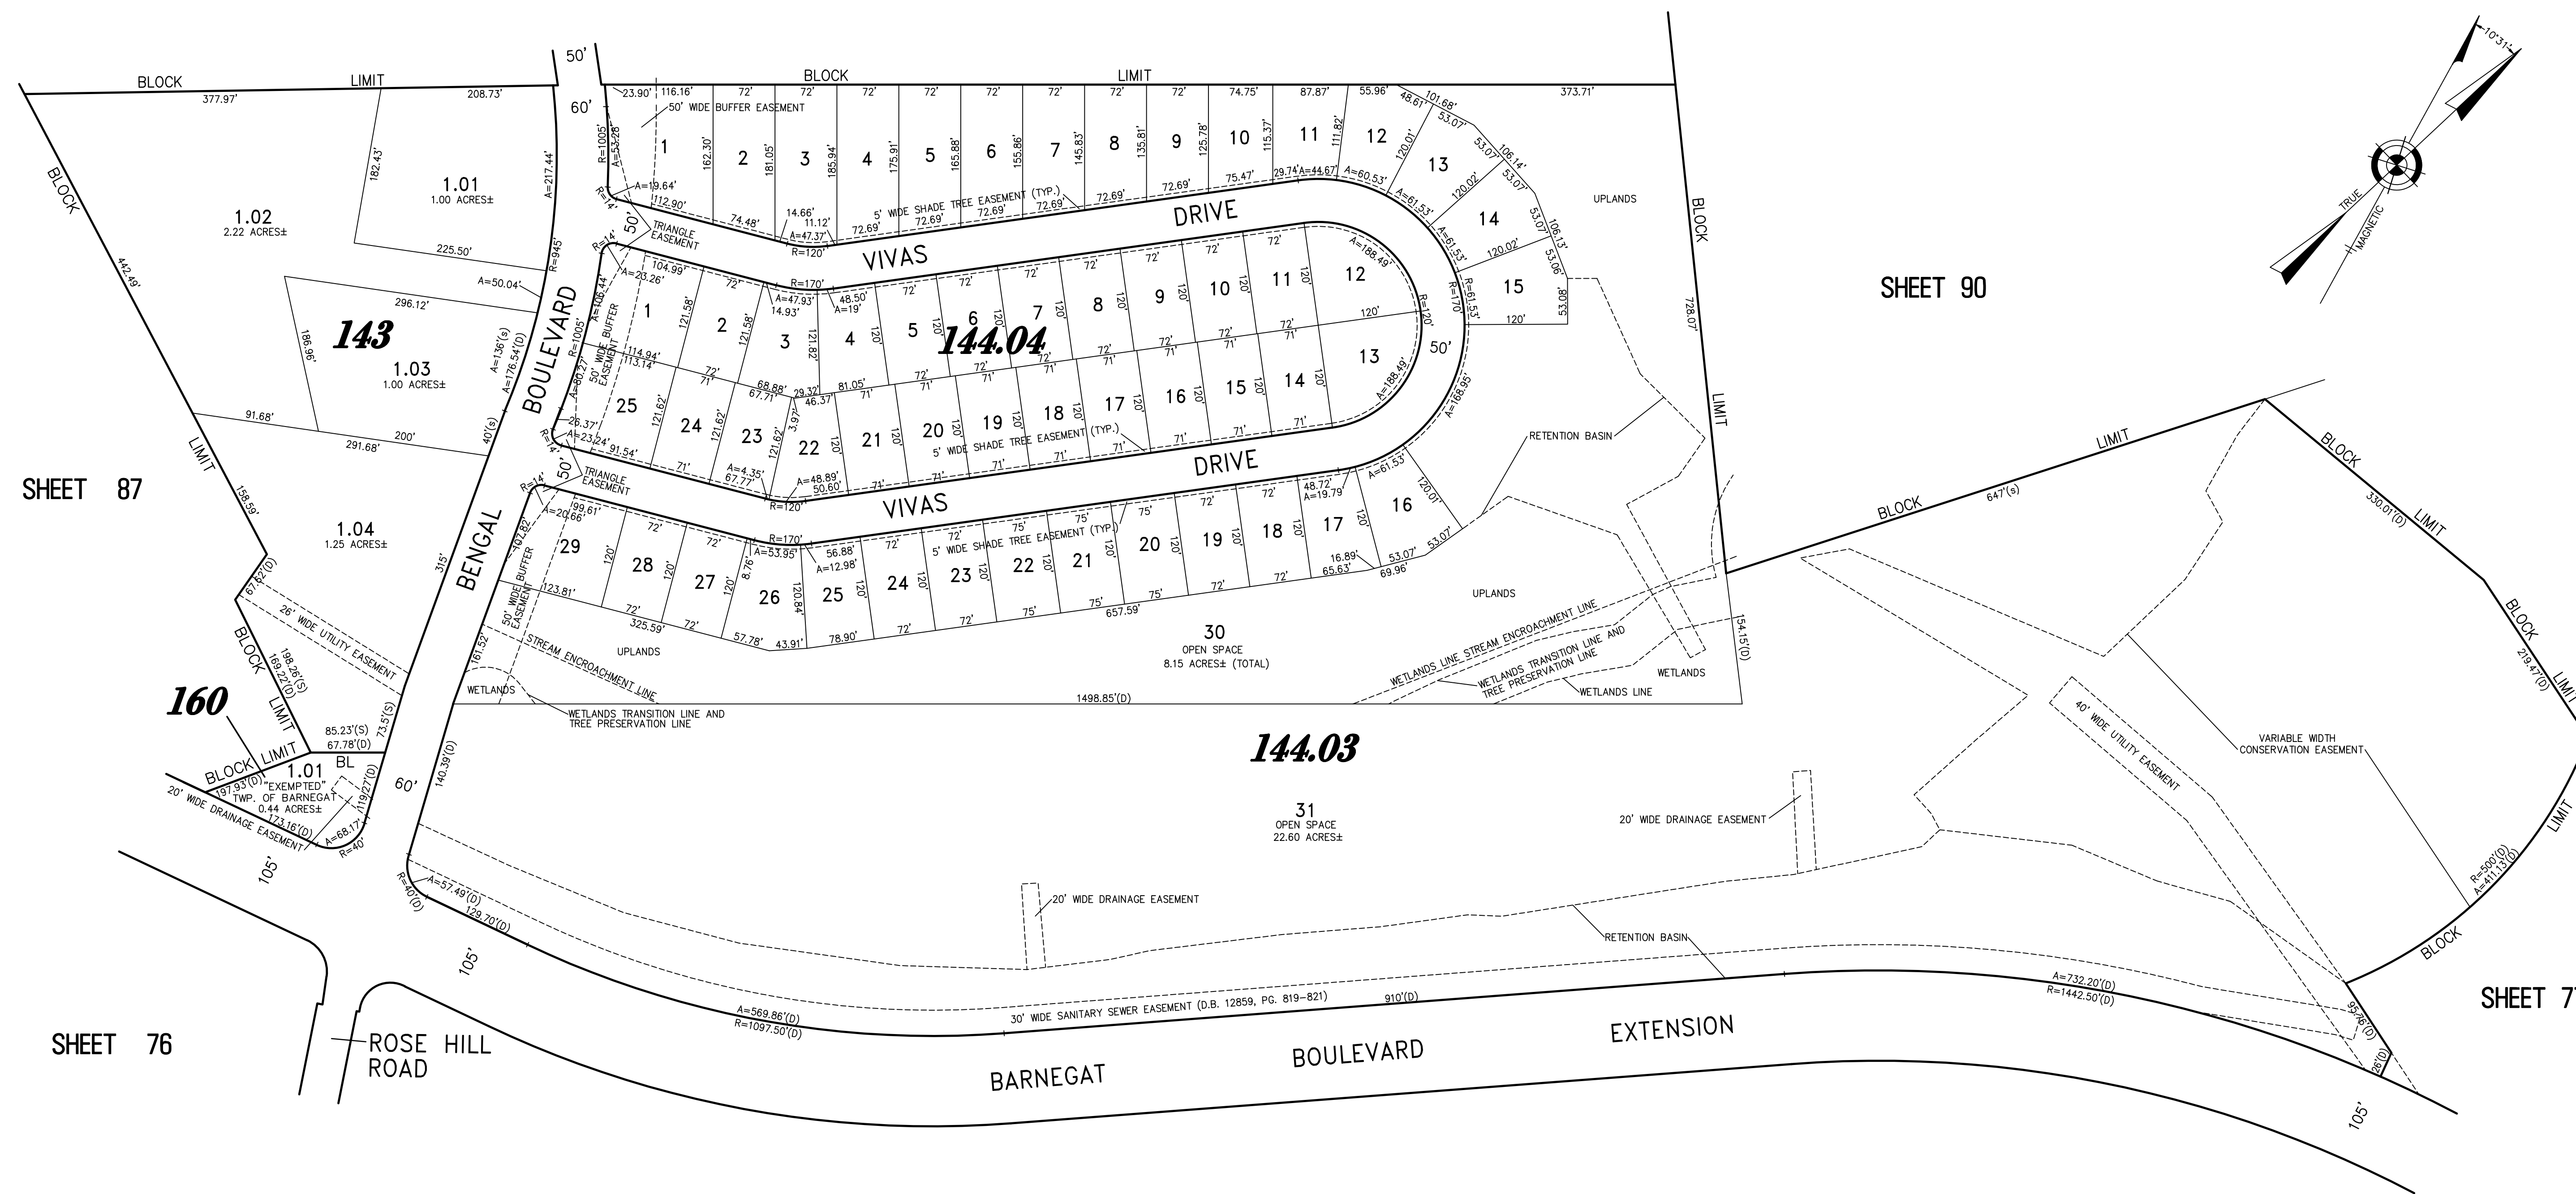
BLOCK LIMIT
377.97'
208.73'
50'
60'
BLOCK LIMIT
23.90'
116.16'
72'
72'
72'
72'
72'
72'
72'
72'
74.75'
87.87'
55.96'
48.61'
101.68'
53.07'
373.71'
50' WIDE BUFFER EASEMENT
1
2
3
4
5
6
7
8
9
10
11
12
13
14
15
162.30'
181.05'
185.94'
175.91'
165.88'
155.86'
145.83'
135.81'
125.78'
115.37'
111.82'
120.01'
106.14'
53.07'
53.07'
120.02'
106.13'
53.06'
53.08'
120'
R=1005'
A=53.28'
A=19.64'
R=14'
112.90'
74.48'
14.66'
11.12'
A=47.37'
R=120'
72.69'
72.69'
72.69'
72.69'
72.69'
72.69'
75.47'
29.74'
A=44.67'
A=60.53'
A=61.53'
A=61.53'
R=61.53'
5' WIDE SHADE TREE EASEMENT (TYP.)
UPLANDS
BLOCK
728.07'
LIMIT
SHEET 90
TRUE
MAGNETIC
10°31'
BLOCK
442.49'
182.43'
1.01
1.00 ACRES±
1.02
2.22 ACRES±
A=217.44'
225.50'
R=945'
A=50.04'
296.12'
186.96'
143
1.03
1.00 ACRES±
A=136'(S)
A=176.54'(D)
TRIANGLE EASEMENT
R=14'
A=23.26'
50'
104.99'
VIVAS
DRIVE
R=170'
A=47.93'
14.93'
A=19'
48.50'
A=188.49'
A=106.44'
R=1005'
50' WIDE BUFFER EASEMENT
1
2
3
4
5
6
7
8
9
10
11
12
13
121.58'
121.58'
121.82'
120'
144.04
72'
72'
72'
72'
72'
72'
72'
72'
72'
120'
R=120'
50'
114.94'
113.14'
68.88'
67.71'
29.32'
46.37'
81.05'
25
24
23
22
21
20
19
18
17
16
15
14
121.62'
121.62'
121.62'
3.97'
71'
71'
71'
71'
71'
71'
71'
71'
BOULEVARD
A=80.27'
26.37'
A=23.24'
R=14'
91.54'
A=188.49'
A=168.95'
5' WIDE SHADE TREE EASEMENT (TYP.)
91.68'
200'
291.68'
40'(S)
LIMIT
SHEET 87
158.59'
1.04
1.25 ACRES±
315'
BENGAL
TRIANGLE EASEMENT
50'
A=4.35'
67.77'
R=120'
A=48.89'
50.60'
VIVAS
DRIVE
RETENTION BASIN
A=61.53'
48.72'
A=19.79'
R=170'
A=20.66'
99.61'
162.82'
29
28
27
26
25
24
23
22
21
20
19
18
17
16
120'
8.76'
120.84'
A=53.95'
56.88'
A=12.98'
5' WIDE SHADE TREE EASEMENT (TYP.)
75'
75'
16.89'
65.63'
53.07'
53.07'
69.96'
120.01'
50' WIDE BUFFER EASEMENT
123.81'
325.59'
57.78'
43.91'
78.90'
657.59'
BLOCK
647'(S)
LIMIT
BLOCK
330.01'(D)
LIMIT
UPLANDS
30
OPEN SPACE
8.15 ACRES± (TOTAL)
154.15'(D)
UPLANDS
STREAM ENCROACHMENT LINE
WETLANDS LINE STREAM ENCROACHMENT LINE
WETLANDS TRANSITION LINE AND TREE PRESERVATION LINE
WETLANDS LINE
WETLANDS
67.62'(D)
26' WIDE UTILITY EASEMENT
BLOCK
LIMIT
198.26'(S)
169.22'(D)
161.52'
WETLANDS
WETLANDS TRANSITION LINE AND TREE PRESERVATION LINE
1498.85'(D)
BLOCK
219.47'(D)
LIMIT
160
85.23'(S)
67.78'(D)
73.5'(S)
BLOCK
LIMIT
1.01
BL
197.93'(D)
"EXEMPTED"
TWP. OF BARNEGAT
0.44 ACRES±
119.27'(D)
20' WIDE DRAINAGE EASEMENT
173.16'(D)
A=68.17'
R=40'
60'
140.39'(D)
144.03
31
OPEN SPACE
22.60 ACRES±
40' WIDE UTILITY EASEMENT
VARIABLE WIDTH CONSERVATION EASEMENT
20' WIDE DRAINAGE EASEMENT
R=500'(D)
A=411.13'(D)
105'
R=40'(D)
A=57.49'(D)
129.70'(D)
20' WIDE DRAINAGE EASEMENT
RETENTION BASIN
BLOCK
SHEET 7
105'
A=732.20'(D)
R=1442.50'(D)
A=569.86'(D)
R=1097.50'(D)
30' WIDE SANITARY SEWER EASEMENT (D.B. 12859, PG. 819-821)
910'(D)
95.76'(D)
26'(D)
SHEET 76
ROSE HILL ROAD
BARNEGAT
BOULEVARD
EXTENSION
105'